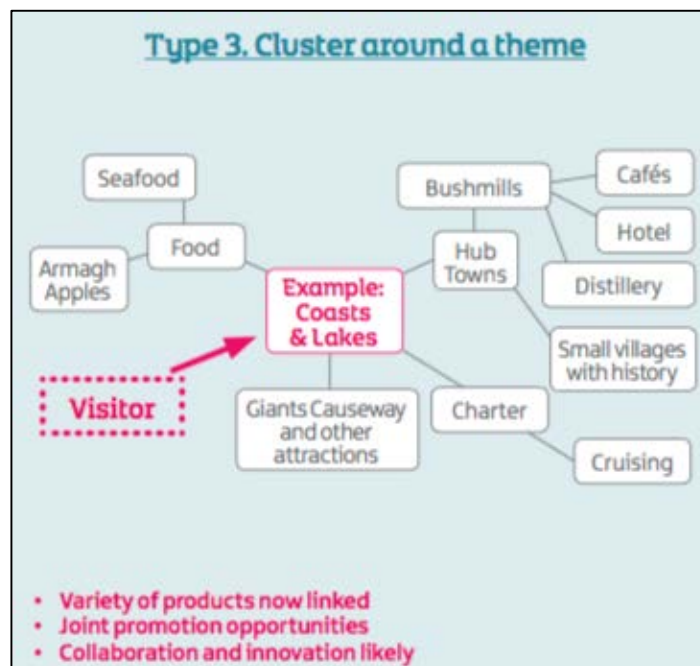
Type 3. Cluster around a theme

Seafood

Food

Armagh Apples

Bushmills

Cafés

Hotel

Hub Towns

Distillery

Example: Coasts & Lakes

Small villages with history

Visitor

Giants Causeway and other attractions

Charter

Cruising

• Variety of products now linked
• Joint promotion opportunities
• Collaboration and innovation likely